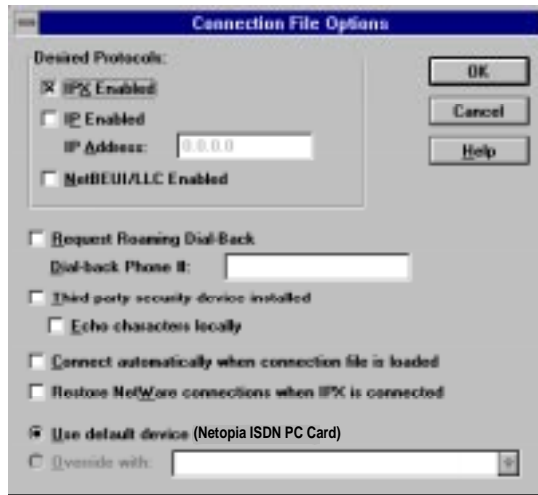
Connection File Options

Desired Protocols:

IPX Enabled

IP Enabled

IP Address: 0.0.0.0

NetBEUI/LLC Enabled

OK

Cancel

Help

Request Roaming Dial-Back

Dial-back Phone #:

Third party security device installed

Echo characters locally

Connect automatically when connection file is loaded

Restore NetWare connections when IPX is connected

Use default device (Netopia ISDN PC Card)

Override with: